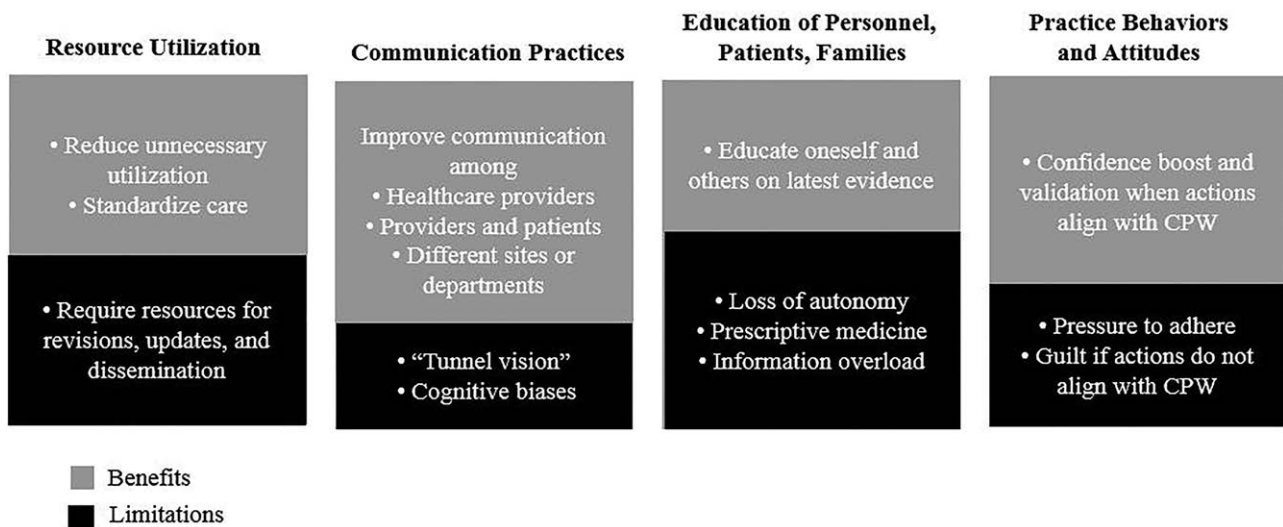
Resource Utilization

• Reduce unnecessary utilization
• Standardize care

• Require resources for revisions, updates, and dissemination

Communication Practices

Improve communication among
• Healthcare providers
• Providers and patients
• Different sites or departments

• "Tunnel vision"
• Cognitive biases

Education of Personnel, Patients, Families

• Educate oneself and others on latest evidence

• Loss of autonomy
• Prescriptive medicine
• Information overload

Practice Behaviors and Attitudes

• Confidence boost and validation when actions align with CPW

• Pressure to adhere
• Guilt if actions do not align with CPW

Benefits
Limitations